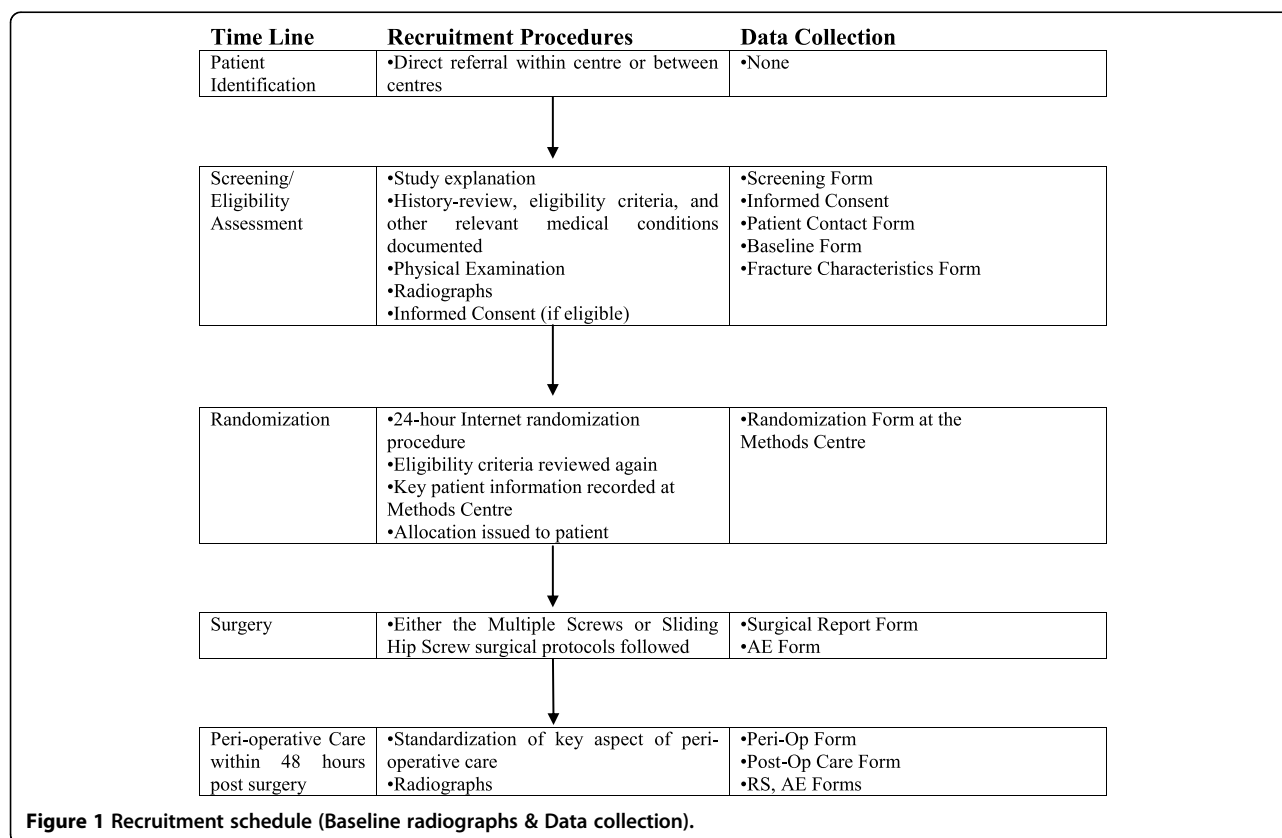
| Time Line | Recruitment Procedures | Data Collection |
|---|---|---|
| Patient Identification | •Direct referral within centre or between centres | •None |

| | | |
|---|---|---|
| Screening/ Eligibility Assessment | •Study explanation •History-review, eligibility criteria, and other relevant medical conditions documented •Physical Examination •Radiographs •Informed Consent (if eligible) | •Screening Form •Informed Consent •Patient Contact Form •Baseline Form •Fracture Characteristics Form |

| | | |
|---|---|---|
| Randomization | •24-hour Internet randomization procedure •Eligibility criteria reviewed again •Key patient information recorded at Methods Centre •Allocation issued to patient | •Randomization Form at the Methods Centre |

| | | |
|---|---|---|
| Surgery | •Either the Multiple Screws or Sliding Hip Screw surgical protocols followed | •Surgical Report Form •AE Form |

| | | |
|---|---|---|
| Peri-operative Care within 48 hours post surgery | •Standardization of key aspect of perioperative care •Radiographs | •Peri-Op Form •Post-Op Care Form •RS, AE Forms |

**Figure 1 Recruitment schedule (Baseline radiographs & Data collection).**